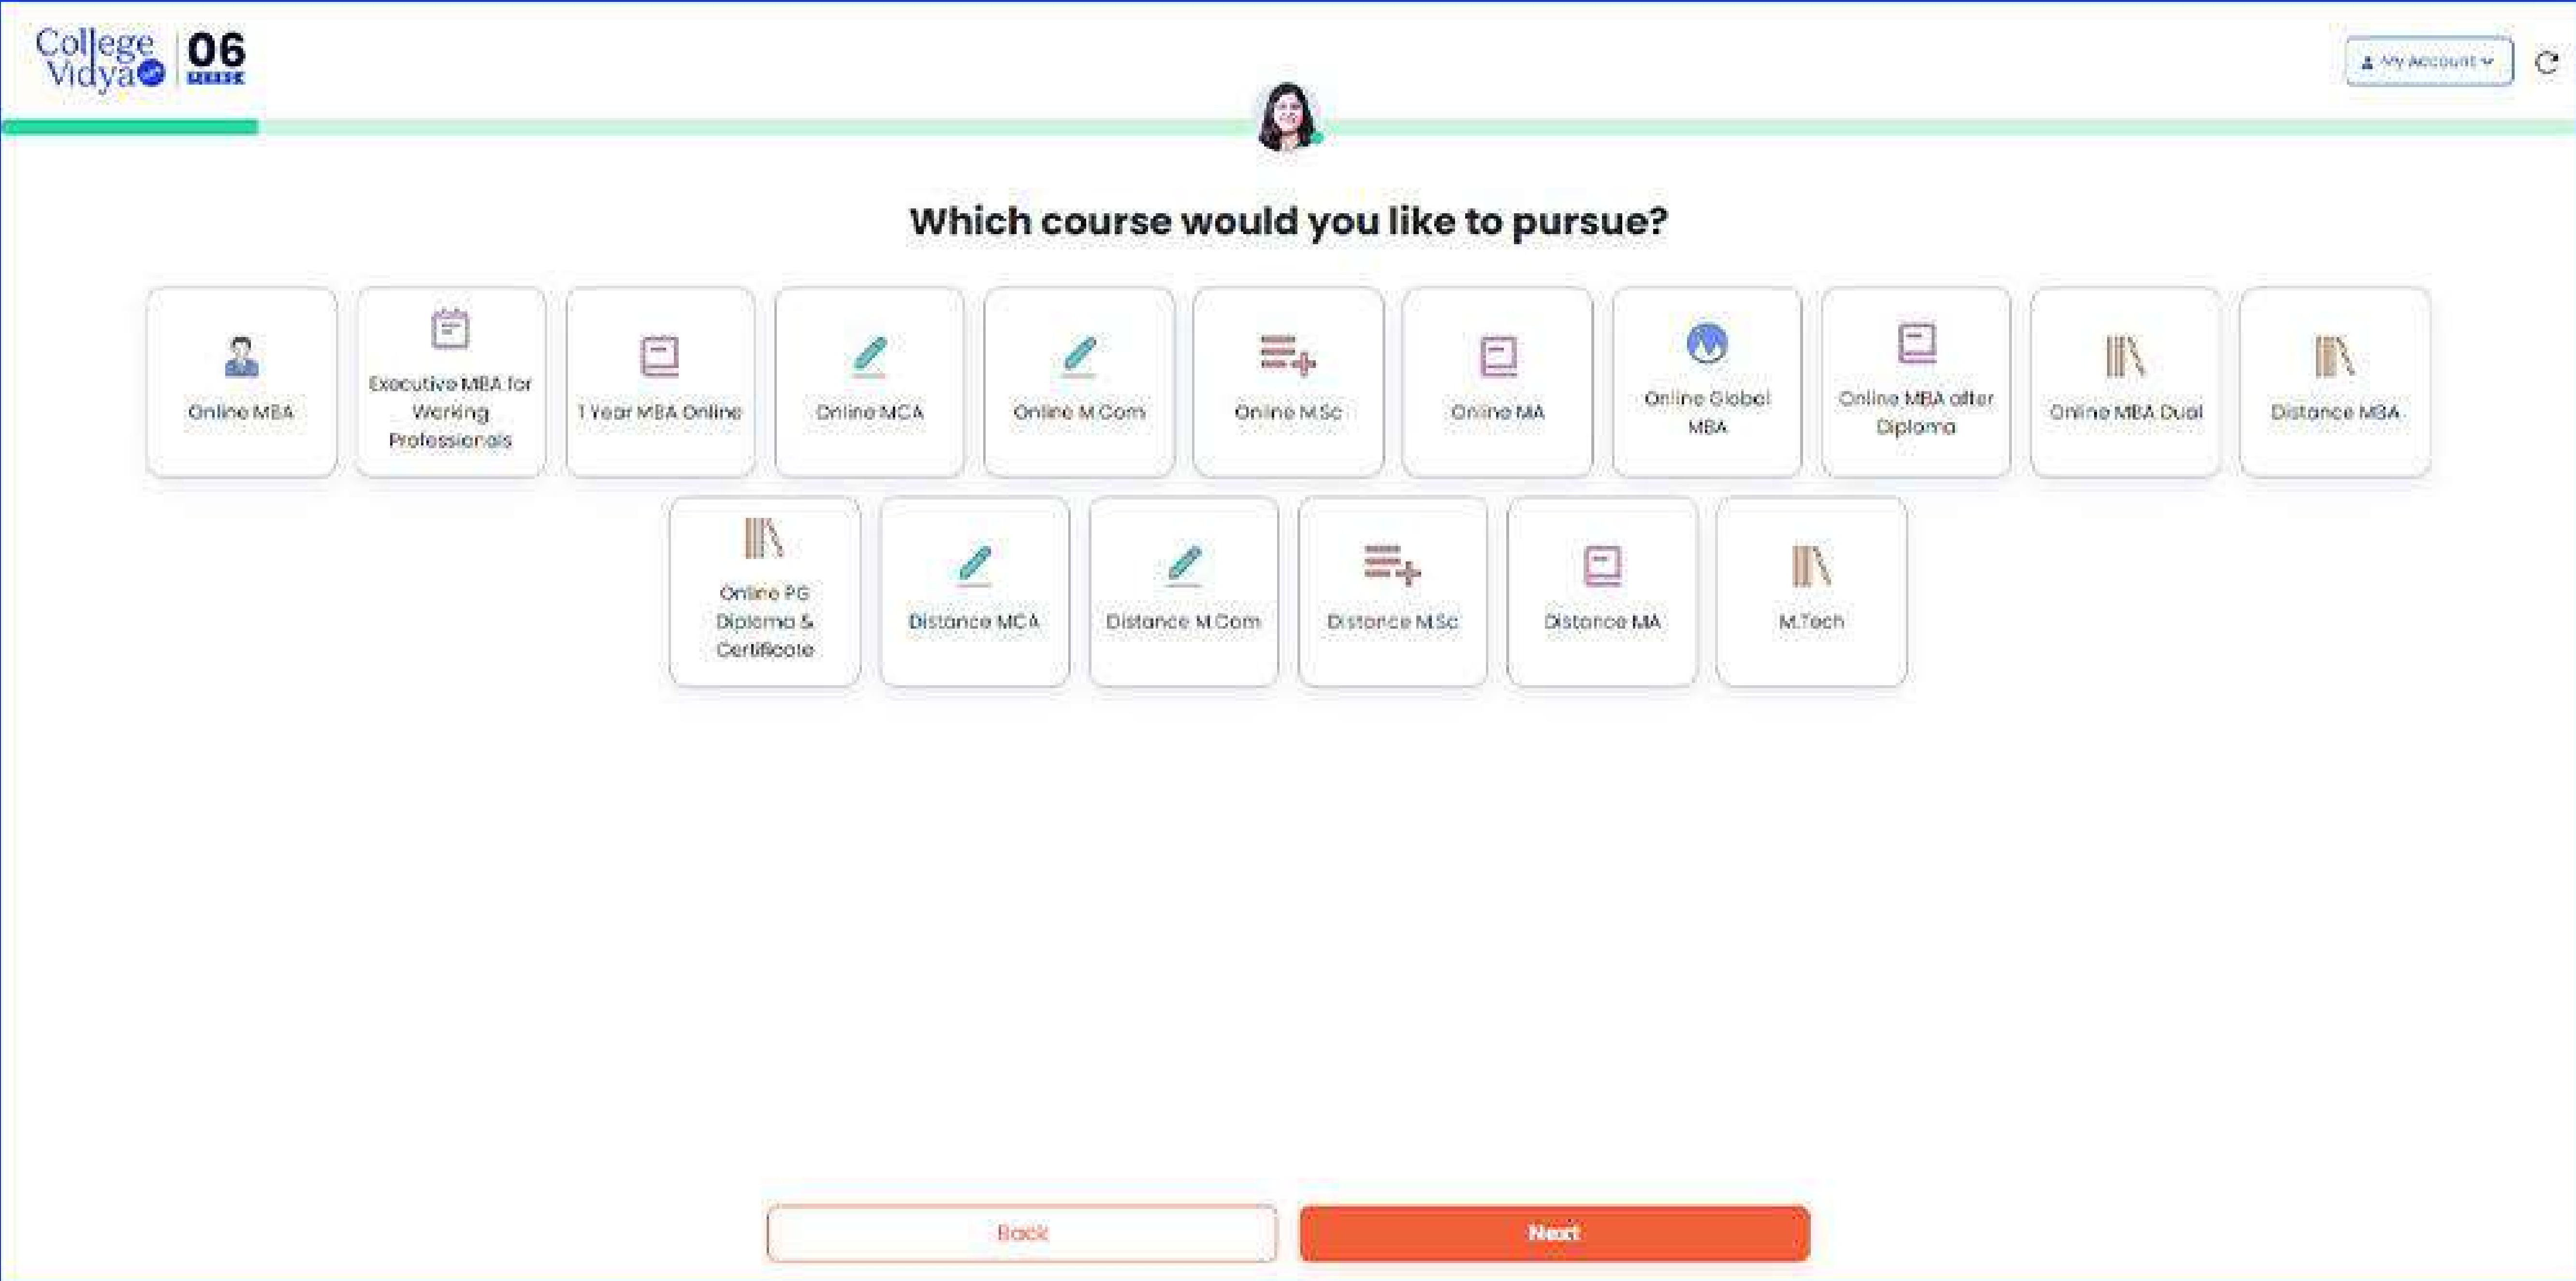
College Vidya 06 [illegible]

My Account

Which course would you like to pursue?

Online MBA

Executive MBA for Working Professionals

1 Year MBA Online

Online MCA

Online M.Com

Online M.Sc

Online MA

Online Global MBA

Online MBA after Diploma

Online MBA Dual

Distance MBA

Online PG Diploma & Certificate

Distance MCA

Distance M.Com

Distance M.Sc

Distance MA

M.Tech

Back

Next